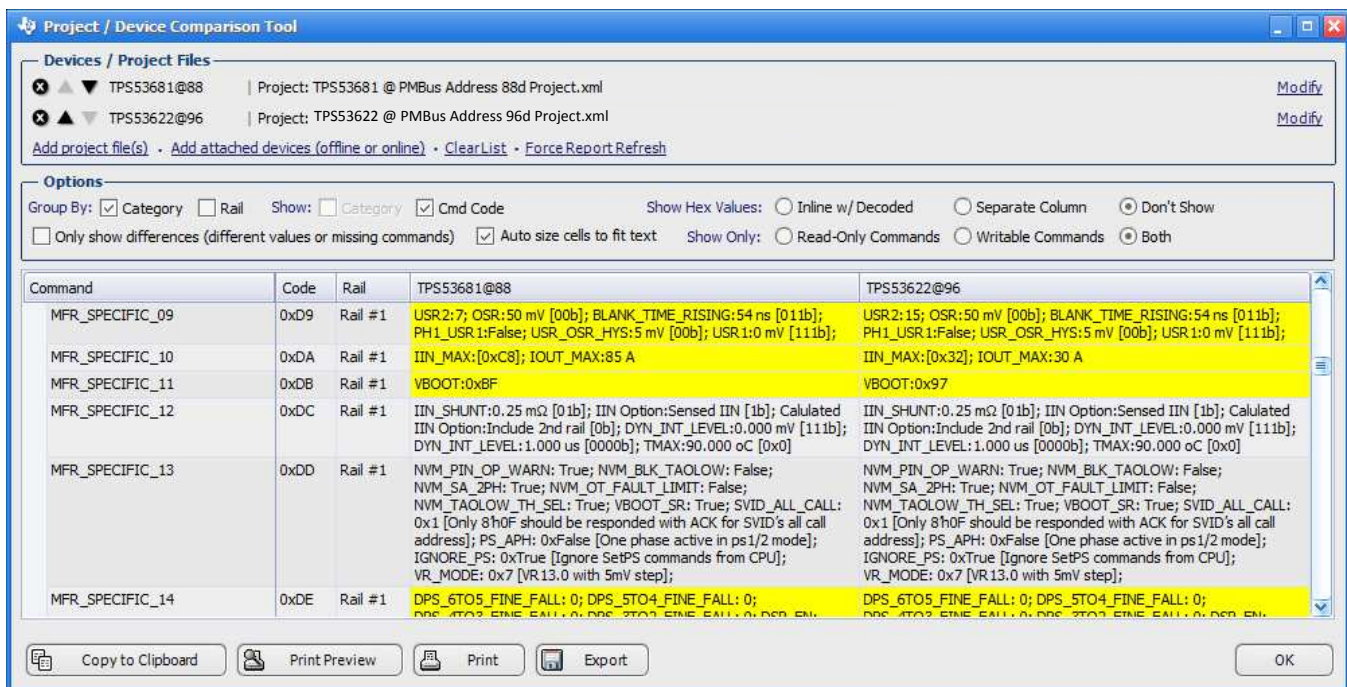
Project / Device Comparison Tool

Devices / Project Files

TPS53681@88 | Project: TPS53681 @ PMBus Address 88d Project.xml Modify

TPS53622@96 | Project: TPS53622 @ PMBus Address 96d Project.xml Modify

Add project file(s) · Add attached devices (offline or online) · ClearList · Force Report Refresh

Options

Group By: Category Rail Show: Category Cmd Code Show Hex Values: Inline w/ Decoded Separate Column Don't Show

Only show differences (different values or missing commands) Auto size cells to fit text Show Only: Read-Only Commands Writable Commands Both

| Command | Code | Rail | TPS53681@88 | TPS53622@96 |
|---|---|---|---|---|
| MFR_SPECIFIC_09 | 0xD9 | Rail #1 | USR2:7; OSR:50 mV [00b]; BLANK_TIME_RISING:54 ns [011b]; PH1_USR1:False; USR_OSR_HYS:5 mV [00b]; USR1:0 mV [111b]; | USR2:15; OSR:50 mV [00b]; BLANK_TIME_RISING:54 ns [011b]; PH1_USR1:False; USR_OSR_HYS:5 mV [00b]; USR1:0 mV [111b]; |
| MFR_SPECIFIC_10 | 0xDA | Rail #1 | IIN_MAX:[0xC8]; IOUT_MAX:85 A | IIN_MAX:[0x32]; IOUT_MAX:30 A |
| MFR_SPECIFIC_11 | 0xDB | Rail #1 | VBOOT:0xBF | VBOOT:0x97 |
| MFR_SPECIFIC_12 | 0xDC | Rail #1 | IIN_SHUNT:0.25 mΩ [01b]; IIN Option:Sensed IIN [1b]; Calulated IIN Option:Include 2nd rail [0b]; DYN_INT_LEVEL:0.000 mV [111b]; DYN_INT_LEVEL:1.000 us [0000b]; TMAX:90.000 oC [0x0] | IIN_SHUNT:0.25 mΩ [01b]; IIN Option:Sensed IIN [1b]; Calulated IIN Option:Include 2nd rail [0b]; DYN_INT_LEVEL:0.000 mV [111b]; DYN_INT_LEVEL:1.000 us [0000b]; TMAX:90.000 oC [0x0] |
| MFR_SPECIFIC_13 | 0xDD | Rail #1 | NVM_PIN_OP_WARN: True; NVM_BLK_TAOLOW: False; NVM_SA_2PH: True; NVM_OT_FAULT_LIMIT: False; NVM_TAOLOW_TH_SEL: True; VBOOT_SR: True; SVID_ALL_CALL: 0x1 [Only 8'h0F should be responded with ACK for SVID's all call address]; PS_APH: 0xFalse [One phase active in ps1/2 mode]; IGNORE_PS: 0xTrue [Ignore SetPS commands from CPU]; VR_MODE: 0x7 [VR13.0 with 5mV step]; | NVM_PIN_OP_WARN: True; NVM_BLK_TAOLOW: False; NVM_SA_2PH: True; NVM_OT_FAULT_LIMIT: False; NVM_TAOLOW_TH_SEL: True; VBOOT_SR: True; SVID_ALL_CALL: 0x1 [Only 8'h0F should be responded with ACK for SVID's all call address]; PS_APH: 0xFalse [One phase active in ps1/2 mode]; IGNORE_PS: 0xTrue [Ignore SetPS commands from CPU]; VR_MODE: 0x7 [VR13.0 with 5mV step]; |
| MFR_SPECIFIC_14 | 0xDE | Rail #1 | DPS_6TO5_FINE_FALL: 0; DPS_5TO4_FINE_FALL: 0; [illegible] | DPS_6TO5_FINE_FALL: 0; DPS_5TO4_FINE_FALL: 0; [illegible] |

Copy to Clipboard Print Preview Print Export OK